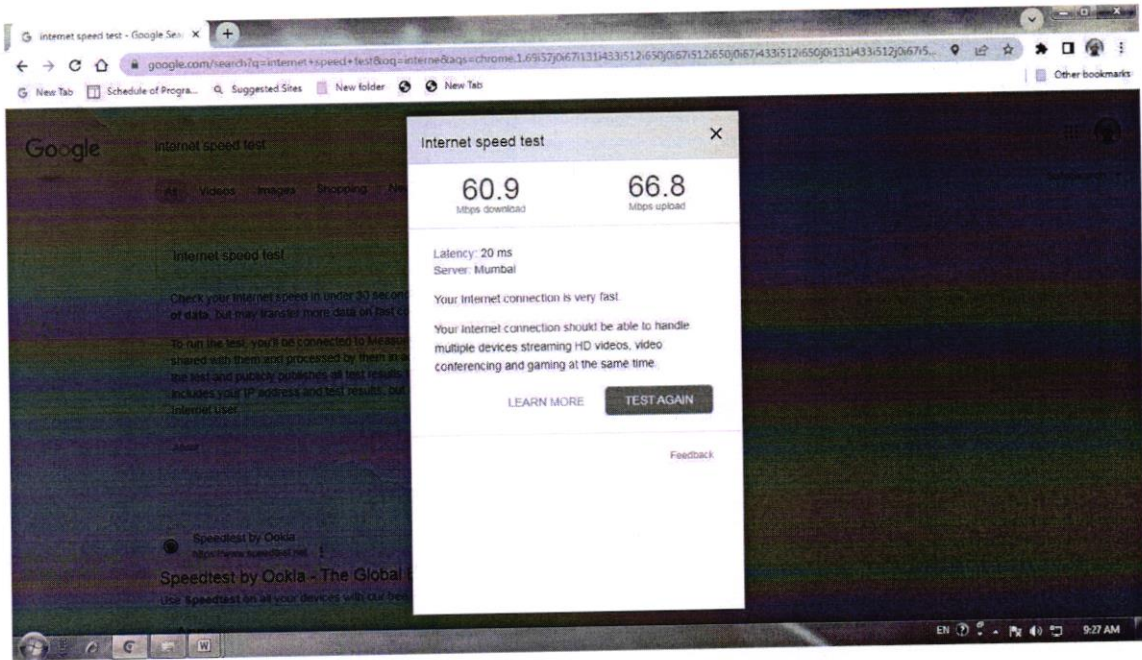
internet speed test - Google Sea ×

google.com/search?q=internet+speed+test&oq=interne&aqs=chrome.1.69i57j0i67i131i433i512i650j0i67i512i650j0i67i433i512i650j0i131i433i512j0i67i5...

New Tab | Schedule of Progra... | Suggested Sites | New folder | New Tab | Other bookmarks

Google internet speed test

All Videos Images Shopping Ne

Internet speed test

Check your internet speed in under 30 secon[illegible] of data, but may transfer more data on fast c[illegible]

To run the test, you'll be connected to Measu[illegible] shared with them and processed by them in a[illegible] the test and publicly publishes all test results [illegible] includes your IP address and test results, but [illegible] internet user.

About

Speedtest by Ookla
https://www.speedtest.net

Speedtest by Ookla - The Global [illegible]

Use Speedtest on all your devices with our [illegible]

Internet speed test

60.9
Mbps download

66.8
Mbps upload

Latency: 20 ms
Server: Mumbai

Your Internet connection is very fast.

Your Internet connection should be able to handle multiple devices streaming HD videos, video conferencing and gaming at the same time.

LEARN MORE

TEST AGAIN

Feedback

EN 9:27 AM